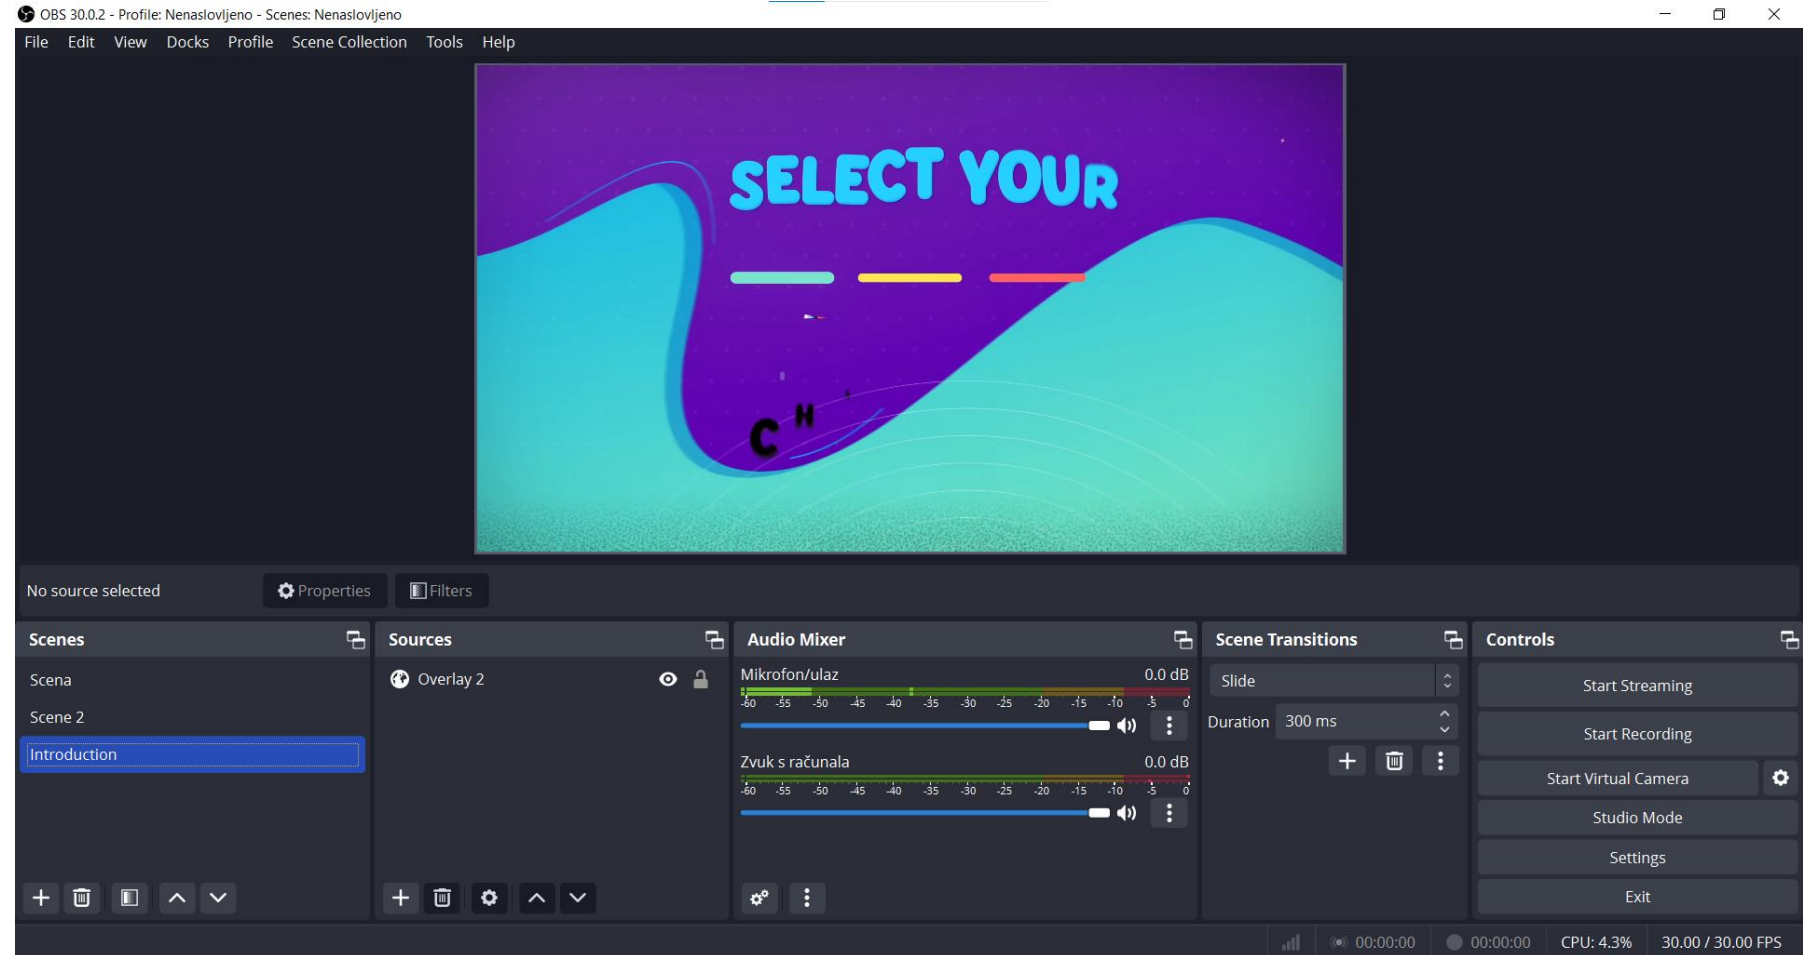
OBS 30.0.2 - Profile: Nenaslovljeno - Scenes: Nenaslovljeno

File Edit View Docks Profile Scene Collection Tools Help

SELECT YOUR

C H

No source selected Properties Filters

Scenes
Scena
Scene 2
Introduction

Sources
Overlay 2

Audio Mixer
Mikrofon/ulaz 0.0 dB
-60 -55 -50 -45 -40 -35 -30 -25 -20 -15 -10 -5 0
Zvuk s računala 0.0 dB
-60 -55 -50 -45 -40 -35 -30 -25 -20 -15 -10 -5 0

Scene Transitions
Slide
Duration 300 ms

Controls
Start Streaming
Start Recording
Start Virtual Camera
Studio Mode
Settings
Exit

00:00:00 00:00:00 CPU: 4.3% 30.00 / 30.00 FPS